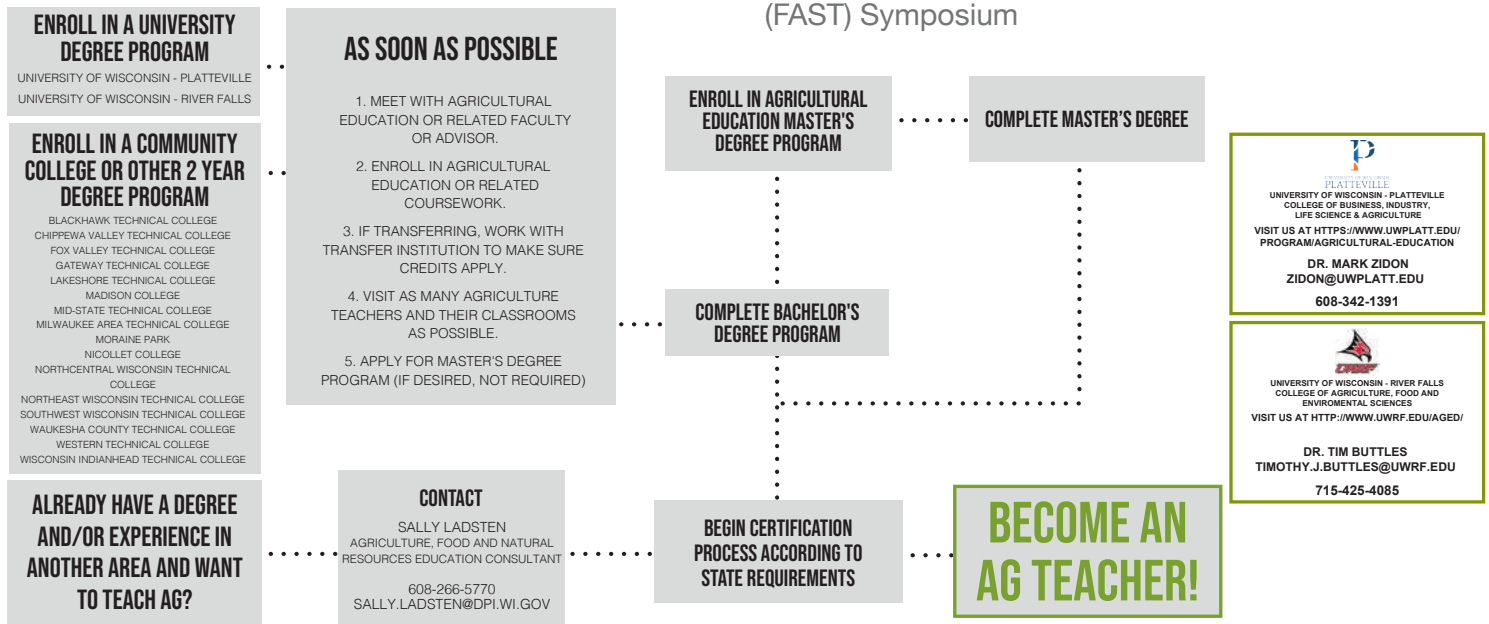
(FAST) Symposium

ENROLL IN A UNIVERSITY DEGREE PROGRAM
UNIVERSITY OF WISCONSIN - PLATTEVILLE
UNIVERSITY OF WISCONSIN - RIVER FALLS

ENROLL IN A COMMUNITY COLLEGE OR OTHER 2 YEAR DEGREE PROGRAM
BLACKHAWK TECHNICAL COLLEGE
CHIPPEWA VALLEY TECHNICAL COLLEGE
FOX VALLEY TECHNICAL COLLEGE
GATEWAY TECHNICAL COLLEGE
LAKESHORE TECHNICAL COLLEGE
MADISON COLLEGE
MID-STATE TECHNICAL COLLEGE
MILWAUKEE AREA TECHNICAL COLLEGE
MORAINE PARK
NICOLLET COLLEGE
NORTHCENTRAL WISCONSIN TECHNICAL COLLEGE
NORTHEAST WISCONSIN TECHNICAL COLLEGE
SOUTHWEST WISCONSIN TECHNICAL COLLEGE
WAUKESHA COUNTY TECHNICAL COLLEGE
WESTERN TECHNICAL COLLEGE
WISCONSIN INDIANHEAD TECHNICAL COLLEGE

AS SOON AS POSSIBLE
1. MEET WITH AGRICULTURAL EDUCATION OR RELATED FACULTY OR ADVISOR.
2. ENROLL IN AGRICULTURAL EDUCATION OR RELATED COURSEWORK.
3. IF TRANSFERRING, WORK WITH TRANSFER INSTITUTION TO MAKE SURE CREDITS APPLY.
4. VISIT AS MANY AGRICULTURE TEACHERS AND THEIR CLASSROOMS AS POSSIBLE.
5. APPLY FOR MASTER'S DEGREE PROGRAM (IF DESIRED, NOT REQUIRED)

ENROLL IN AGRICULTURAL EDUCATION MASTER'S DEGREE PROGRAM

COMPLETE MASTER'S DEGREE

COMPLETE BACHELOR'S DEGREE PROGRAM

UNIVERSITY OF WISCONSIN PLATTEVILLE
UNIVERSITY OF WISCONSIN - PLATTEVILLE
COLLEGE OF BUSINESS, INDUSTRY, LIFE SCIENCE & AGRICULTURE
VISIT US AT HTTPS://WWW.UWPLATT.EDU/PROGRAM/AGRICULTURAL-EDUCATION
DR. MARK ZIDON
ZIDON@UWPLATT.EDU
608-342-1391

UWRF
UNIVERSITY OF WISCONSIN - RIVER FALLS
COLLEGE OF AGRICULTURE, FOOD AND ENVIROMENTAL SCIENCES
VISIT US AT HTTP://WWW.UWRF.EDU/AGED/
DR. TIM BUTTLES
TIMOTHY.J.BUTTLES@UWRF.EDU
715-425-4085

ALREADY HAVE A DEGREE AND/OR EXPERIENCE IN ANOTHER AREA AND WANT TO TEACH AG?

CONTACT
SALLY LADSTEN
AGRICULTURE, FOOD AND NATURAL RESOURCES EDUCATION CONSULTANT
608-266-5770
SALLY.LADSTEN@DPI.WI.GOV

BEGIN CERTIFICATION PROCESS ACCORDING TO STATE REQUIREMENTS

BECOME AN AG TEACHER!